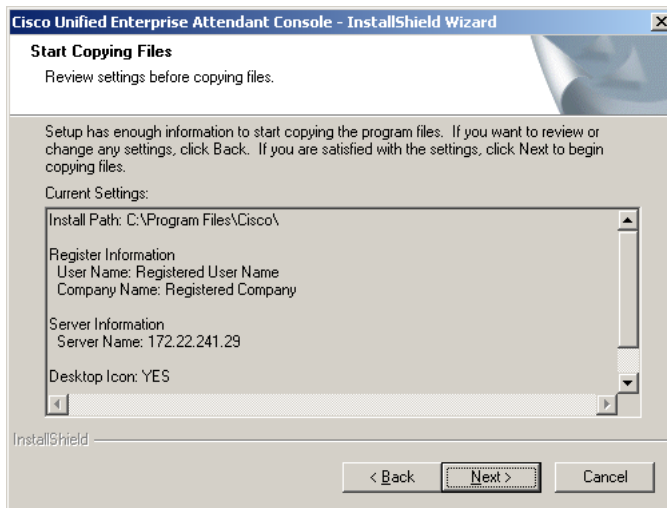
Cisco Unified Enterprise Attendant Console - InstallShield Wizard

Start Copying Files

Review settings before copying files.

Setup has enough information to start copying the program files. If you want to review or change any settings, click Back. If you are satisfied with the settings, click Next to begin copying files.

Current Settings:

Install Path: C:\Program Files\Cisco\

Register Information
User Name: Registered User Name
Company Name: Registered Company

Server Information
Server Name: 172.22.241.29

Desktop Icon: YES

InstallShield

< Back
Next >
Cancel